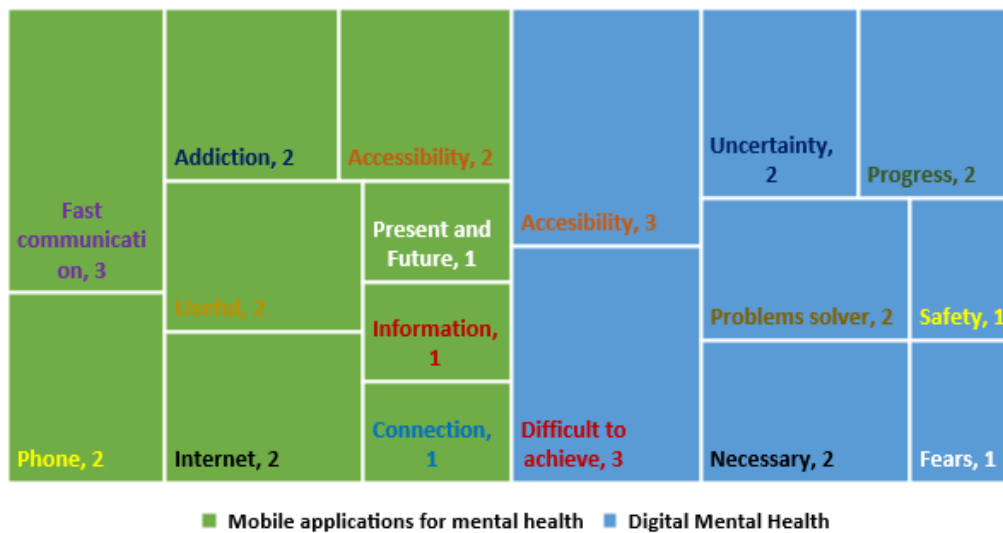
Fast communication, 3

Phone, 2

Addiction, 2

Accessibility, 2

Useful, 2

Present and Future, 1

Information, 1

Internet, 2

Connection, 1

Accesibility, 3

Difficult to achieve, 3

Uncertainty, 2

Progress, 2

Problems solver, 2

Safety, 1

Necessary, 2

Fears, 1

Mobile applications for mental health
Digital Mental Health